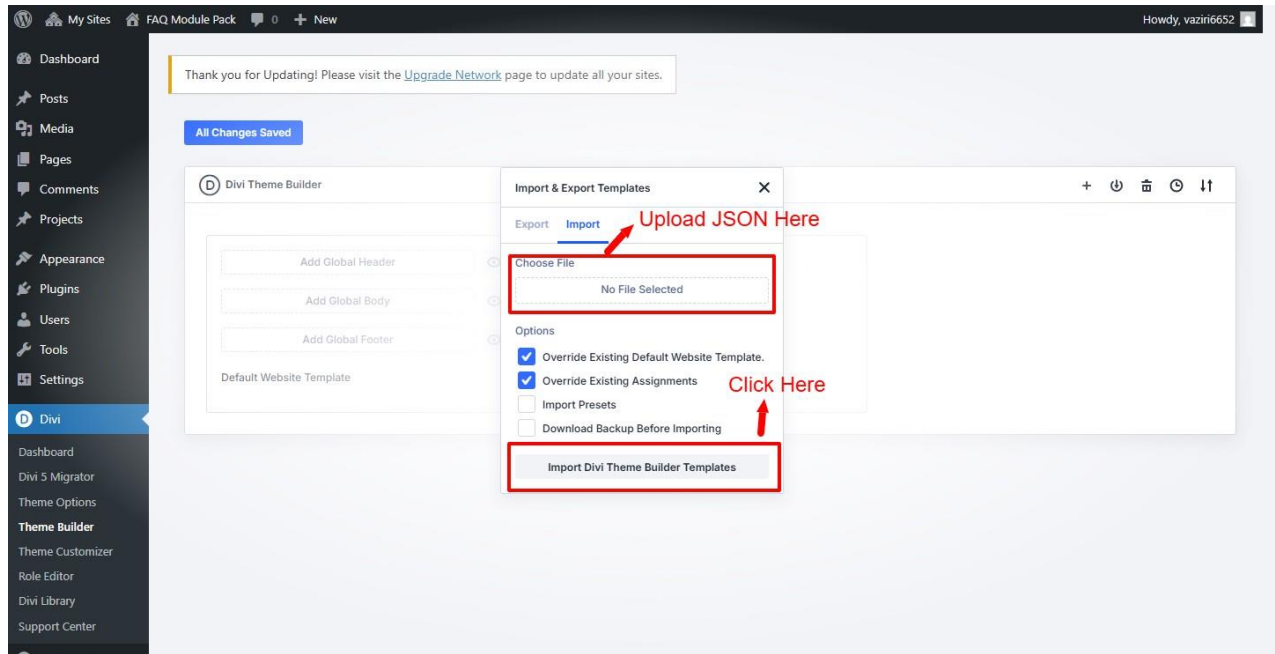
My Sites FAQ Module Pack 0 + New

Howdy, vaziri6652

Dashboard
Posts
Media
Pages
Comments
Projects
Appearance
Plugins
Users
Tools
Settings
Divi
Dashboard
Divi 5 Migrator
Theme Options
Theme Builder
Theme Customizer
Role Editor
Divi Library
Support Center

Thank you for Updating! Please visit the Upgrade Network page to update all your sites.

All Changes Saved

Divi Theme Builder

Add Global Header
Add Global Body
Add Global Footer
Default Website Template

Import & Export Templates ×

Export Import

Upload JSON Here

Choose File
No File Selected

Options
Override Existing Default Website Template.
Override Existing Assignments
Import Presets
Download Backup Before Importing

Click Here

Import Divi Theme Builder Templates